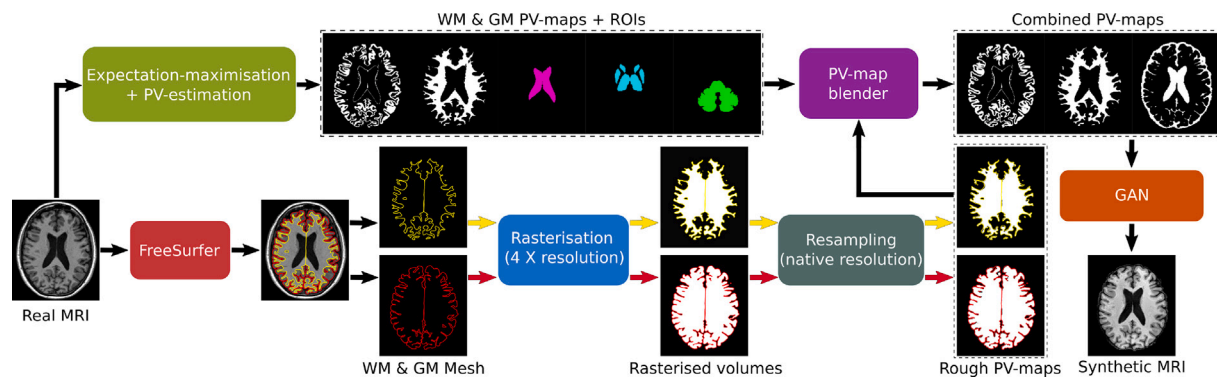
WM & GM PV-maps + ROIs

Combined PV-maps

Expectation-maximisation + PV-estimation

PV-map blender

GAN

FreeSurfer

Rasterisation (4 X resolution)

Resampling (native resolution)

Real MRI

WM & GM Mesh

Rasterised volumes

Rough PV-maps

Synthetic MRI